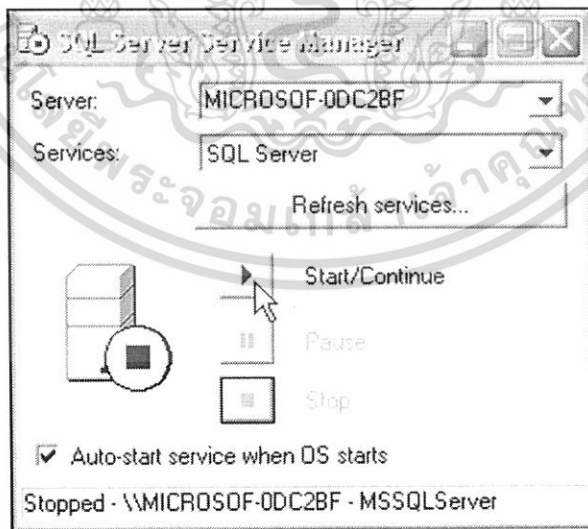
SQL Server Service Manager

Server: MICROSOF-0DC2BF

Services: SQL Server

Refresh services...

Start/Continue

Pause

Stop

Auto-start service when OS starts

Stopped - \\MICROSOF-0DC2BF - MSSQLServer